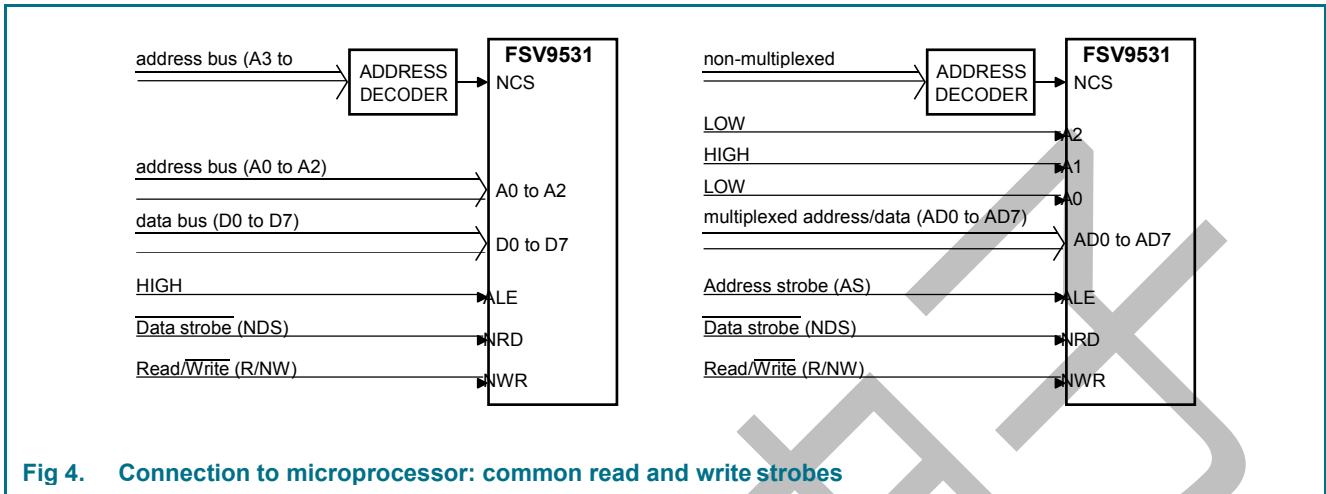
address bus (A3 to

ADDRESS DECODER

FSV9531

NCS

address bus (A0 to A2)

A0 to A2

data bus (D0 to D7)

D0 to D7

HIGH

ALE

$\overline{\text{Data strobe}}$ (NDS)

NRD

Read/$\overline{\text{Write}}$ (R/NW)

NWR

non-multiplexed

ADDRESS DECODER

FSV9531

NCS

LOW

A2

HIGH

A1

LOW

A0

multiplexed address/data (AD0 to AD7)

AD0 to AD7

Address strobe (AS)

ALE

$\overline{\text{Data strobe}}$ (NDS)

NRD

Read/$\overline{\text{Write}}$ (R/NW)

NWR

Fig 4. Connection to microprocessor: common read and write strobes